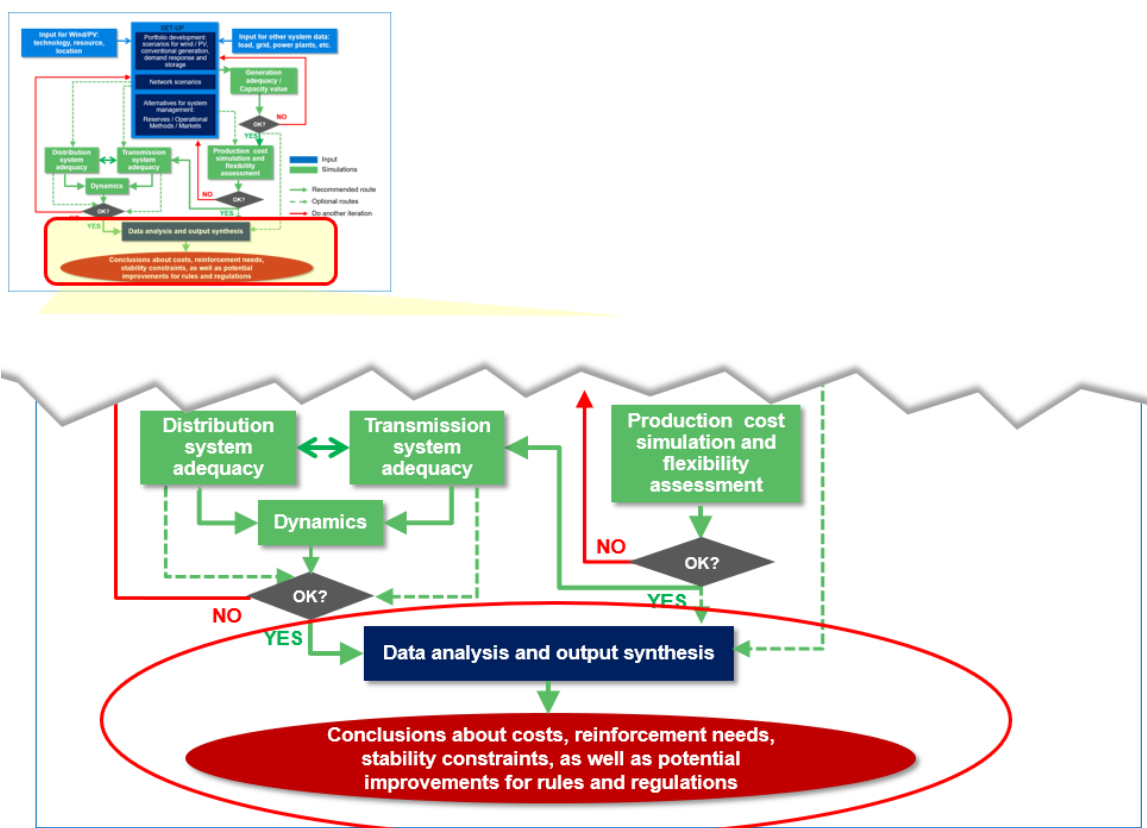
Input for Wind/PV: technology, resource, location

SET-UP:
Portfolio development: scenarios for wind / PV, conventional generation, demand response and storage

Network scenarios

Alternatives for system management:
Reserves / Operational Methods / Markets

Input for other system data: load, grid, power plants, etc.

Generation adequacy / Capacity value

OK?

NO

YES

Distribution system adequacy

Transmission system adequacy

Production cost simulation and flexibility assessment

Dynamics

NO

OK?

OK?

YES

YES

Input

Simulations

Recommended route

Optional routes

Do another iteration

Data analysis and output synthesis

Conclusions about costs, reinforcement needs, stability constraints, as well as potential improvements for rules and regulations

Distribution system adequacy

Transmission system adequacy

Production cost simulation and flexibility assessment

Dynamics

NO

OK?

OK?

NO

YES

YES

Data analysis and output synthesis

Conclusions about costs, reinforcement needs, stability constraints, as well as potential improvements for rules and regulations